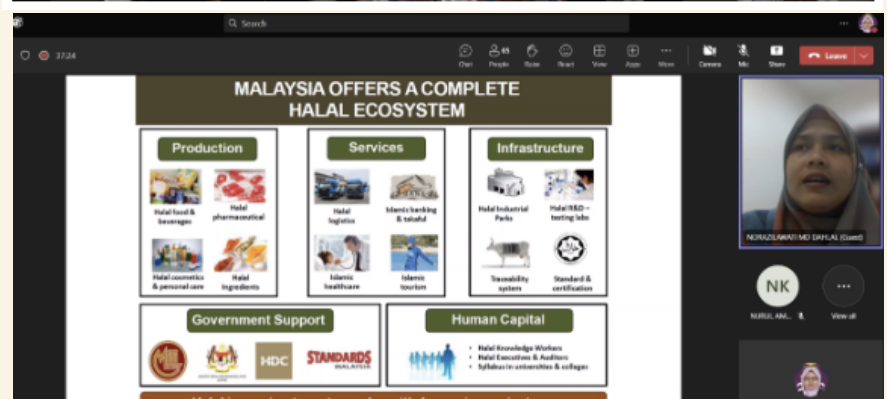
Search

37:24

Chat People Raise React View Apps More Camera Mic Share Leave

MALAYSIA OFFERS A COMPLETE HALAL ECOSYSTEM

Production

Halal food & beverages

Halal pharmaceutical

Halal cosmetics & personal care

Halal ingredients

Services

Halal logistics

Islamic banking & takaful

Islamic healthcare

Islamic tourism

Infrastructure

Halal Industrial Parks

Halal R&D – testing labs

Traceability system

Standard & certification

Government Support

HDC

STANDARDS MALAYSIA

Human Capital

• Halal Knowledge Workers
• Halal Executives & Auditors
• Syllabus in universities & colleges

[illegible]

NORAZILAWATI MD DAHLAL (Guest)

NK

NURUL AM...

View all